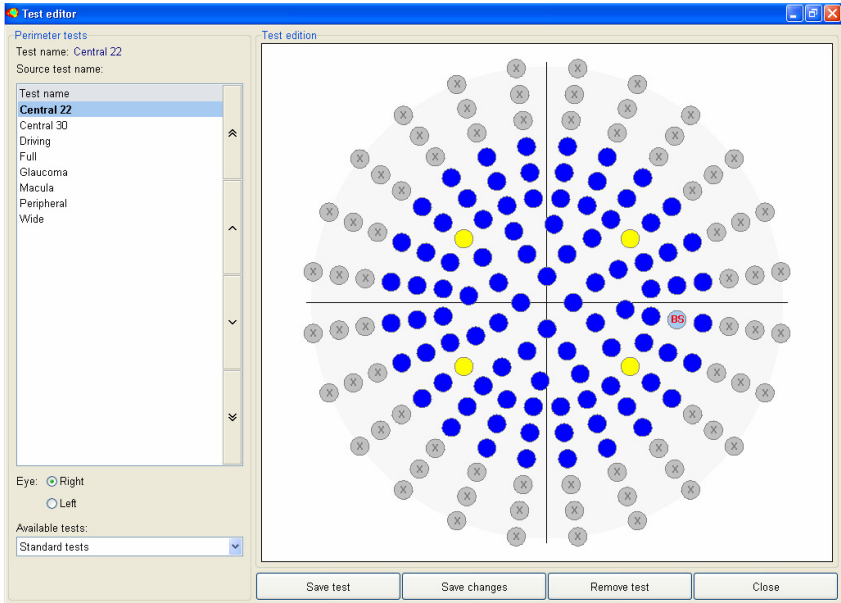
Test editor

Perimeter tests
Test name: Central 22
Source test name:

| Test name |
|---|
| Central 22 |
| Central 30 |
| Driving |
| Full |
| Glaucoma |
| Macula |
| Peripheral |
| Wide |

Eye: Right
Left

Available tests:
Standard tests

Test edition

BS

Save test
Save changes
Remove test
Close